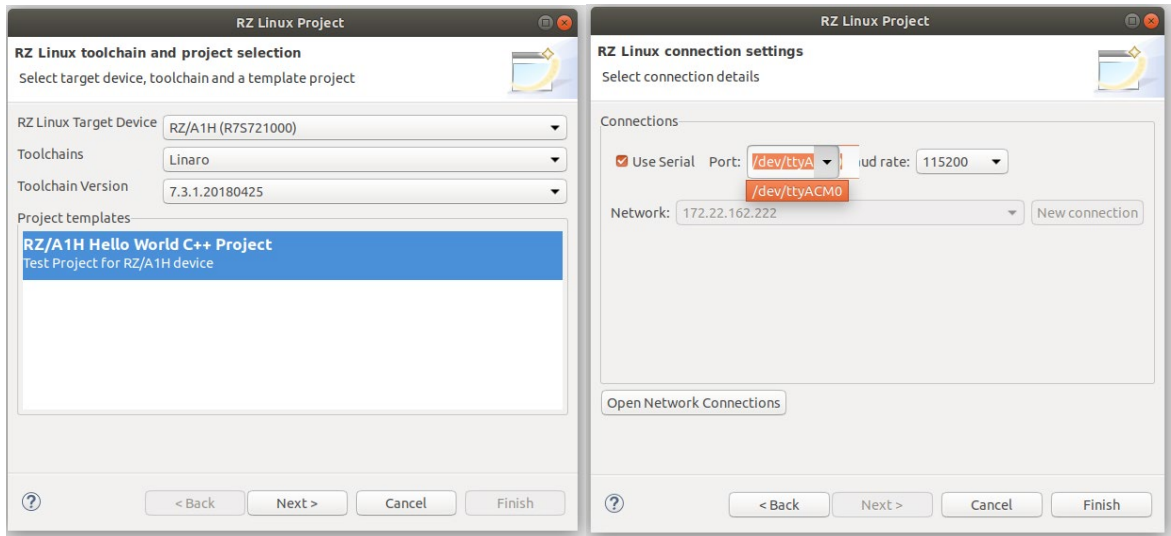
RZ Linux Project

RZ Linux toolchain and project selection
Select target device, toolchain and a template project

RZ Linux Target Device | RZ/A1H (R7S721000)
Toolchains | Linaro
Toolchain Version | 7.3.1.20180425

Project templates
RZ/A1H Hello World C++ Project
Test Project for RZ/A1H device

?
< Back
Next >
Cancel
Finish

RZ Linux Project

RZ Linux connection settings
Select connection details

Connections
Use Serial Port: /dev/ttyA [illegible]ud rate: 115200
/dev/ttyACM0
Network: 172.22.162.222
New connection

Open Network Connections

?
< Back
Next >
Cancel
Finish